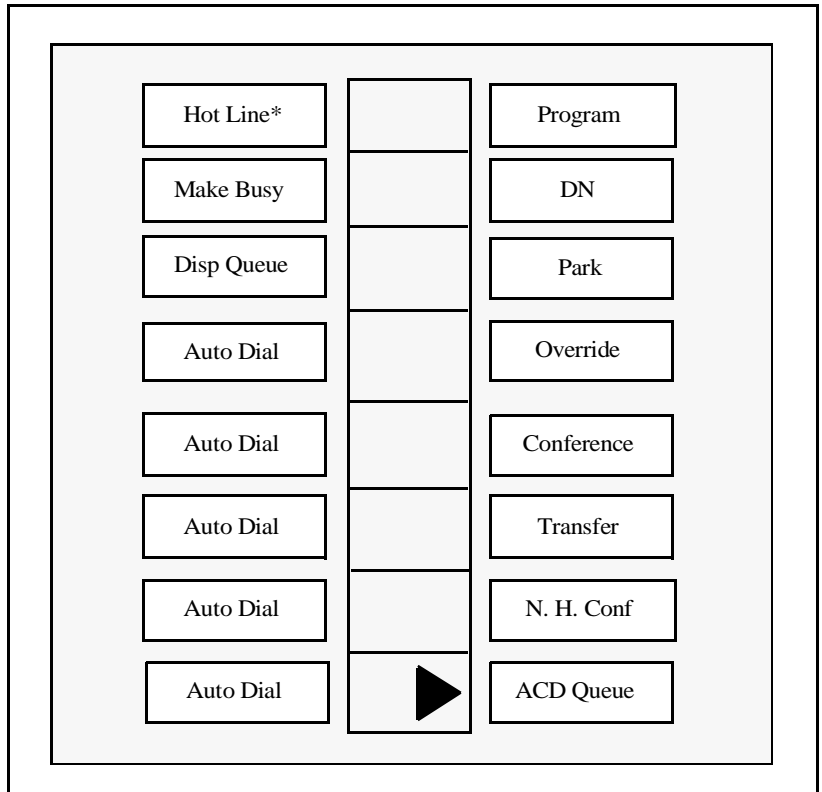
| | | |
|---|---|---|
| Hot Line* | | Program |
| Make Busy | | DN |
| Disp Queue | | Park |
| Auto Dial | | Override |
| Auto Dial | | Conference |
| Auto Dial | | Transfer |
| Auto Dial | | N. H. Conf |
| Auto Dial | | ACD Queue |